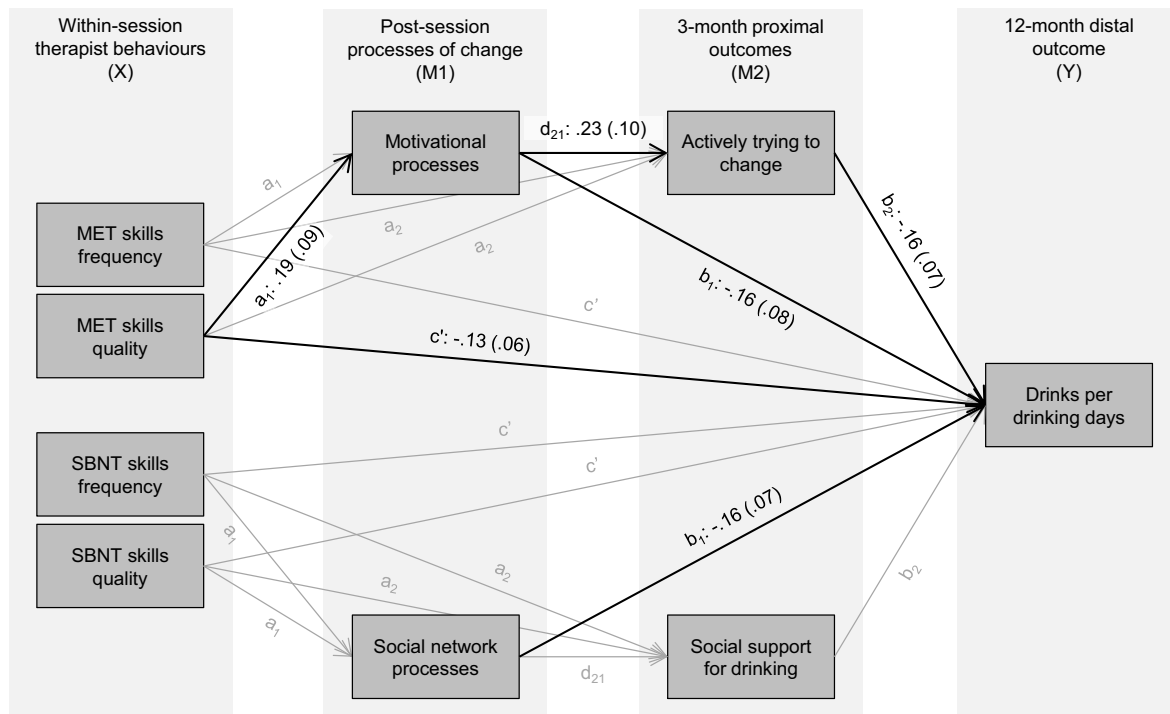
Within-session therapist behaviours (X)

Post-session processes of change (M1)

3-month proximal outcomes (M2)

12-month distal outcome (Y)

Motivational processes

$d_{21}$: .23 (.10)

Actively trying to change

$a_1$

$a_2$

$a_2$

MET skills frequency

MET skills quality

$a_1$: .19 (.09)

$b_1$: -.16 (.08)

$b_2$: -.16 (.07)

c'

c': -.13 (.06)

Drinks per drinking days

c'

c'

SBNT skills frequency

SBNT skills quality

$a_1$

$a_2$

$a_2$

$a_1$

$b_1$: -.16 (.07)

$b_2$

Social network processes

$d_{21}$

Social support for drinking